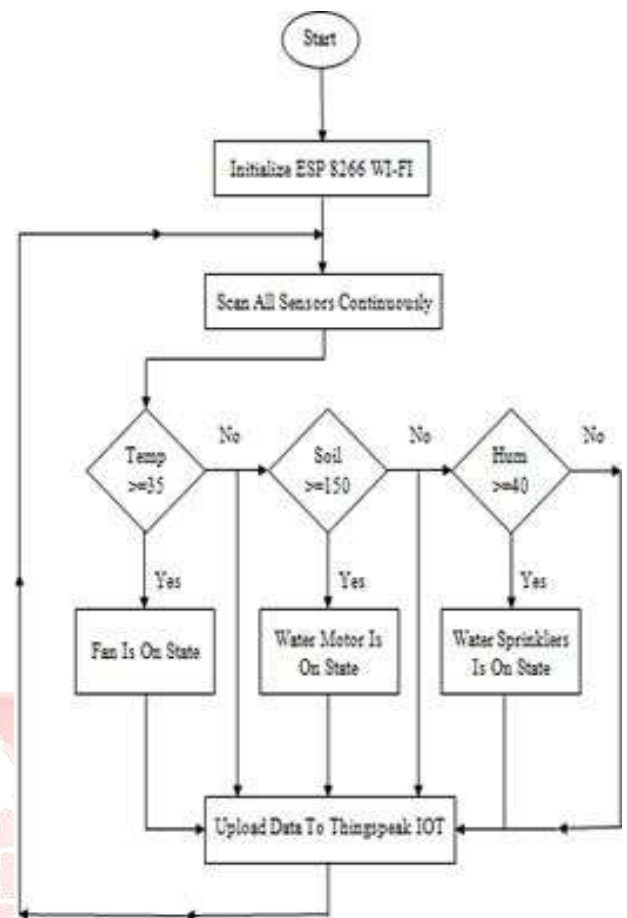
Start

Initialize ESP 8266 WI-FI

Scan All Sensors Continuously

Temp >=35

No

Soil >=150

No

Hum >=40

No

Yes

Yes

Yes

Fan Is On State

Water Motor Is On State

Water Sprinklers Is On State

Upload Data To Thingspeak IOT